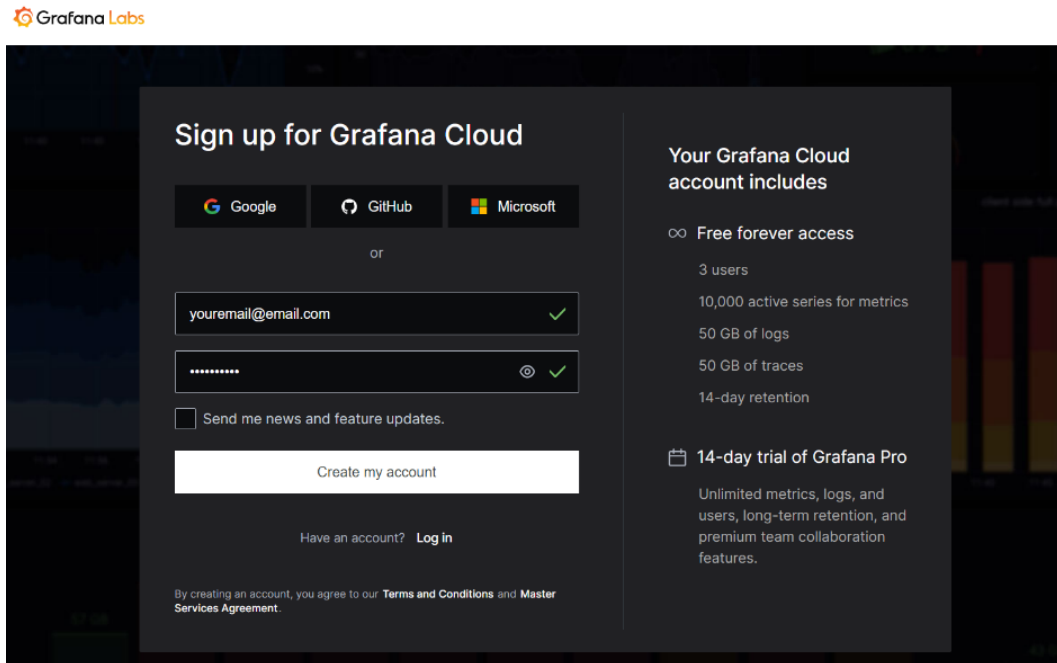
Grafana Labs

Sign up for Grafana Cloud

Google GitHub Microsoft

or

youremail@email.com

••••••••••

Send me news and feature updates.

Create my account

Have an account? Log in

By creating an account, you agree to our Terms and Conditions and Master Services Agreement.

Your Grafana Cloud account includes

∞ Free forever access

3 users

10,000 active series for metrics

50 GB of logs

50 GB of traces

14-day retention

14-day trial of Grafana Pro

Unlimited metrics, logs, and users, long-term retention, and premium team collaboration features.